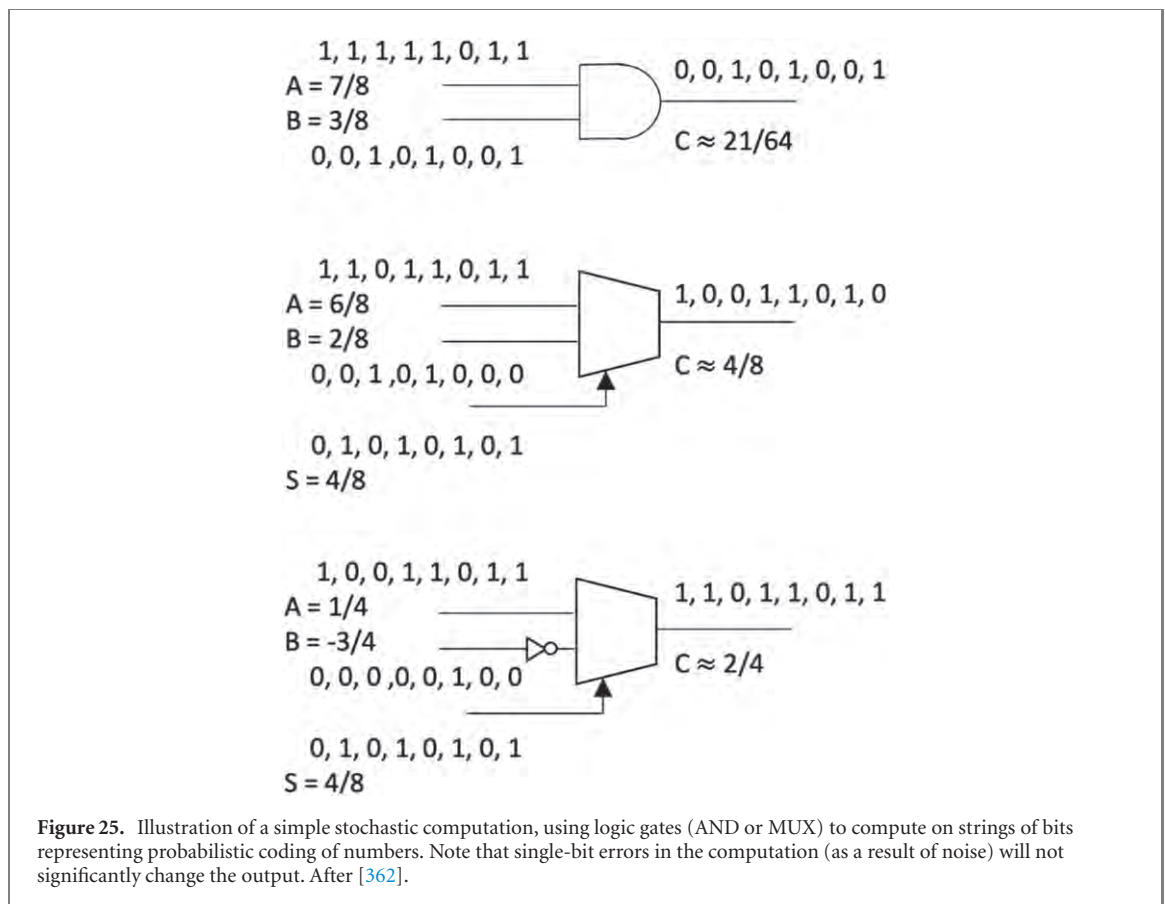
1, 1, 1, 1, 1, 0, 1, 1
A = 7/8
B = 3/8
0, 0, 1 ,0, 1, 0, 0, 1

0, 0, 1, 0, 1, 0, 0, 1
C ≈ 21/64

1, 1, 0, 1, 1, 0, 1, 1
A = 6/8
B = 2/8
0, 0, 1 ,0, 1, 0, 0, 0

1, 0, 0, 1, 1, 0, 1, 0
C ≈ 4/8

0, 1, 0, 1, 0, 1, 0, 1
S = 4/8

1, 0, 0, 1, 1, 0, 1, 1
A = 1/4
B = -3/4
0, 0, 0 ,0, 0, 1, 0, 0

1, 1, 0, 1, 1, 0, 1, 1
C ≈ 2/4

0, 1, 0, 1, 0, 1, 0, 1
S = 4/8

**Figure 25.** Illustration of a simple stochastic computation, using logic gates (AND or MUX) to compute on strings of bits representing probabilistic coding of numbers. Note that single-bit errors in the computation (as a result of noise) will not significantly change the output. After [362].